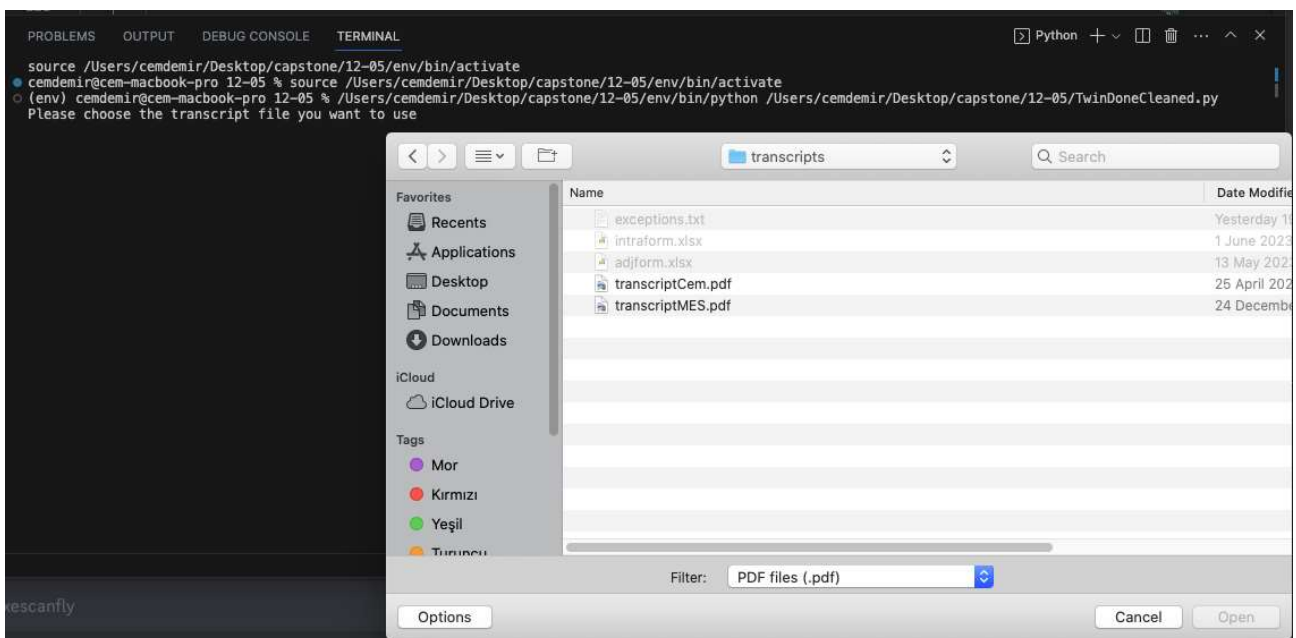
PROBLEMS OUTPUT DEBUG CONSOLE TERMINAL

Python + ∨ ··· ^ ×

source /Users/cemdemir/Desktop/capstone/12-05/env/bin/activate
cemdemir@cem-macbook-pro 12-05 % source /Users/cemdemir/Desktop/capstone/12-05/env/bin/activate
(env) cemdemir@cem-macbook-pro 12-05 % /Users/cemdemir/Desktop/capstone/12-05/env/bin/python /Users/cemdemir/Desktop/capstone/12-05/TwinDoneCleaned.py
Please choose the transcript file you want to use

transcripts

Search

Favorites
Recents
Applications
Desktop
Documents
Downloads

iCloud
iCloud Drive

Tags
Mor
Kırmızı
Yeşil
Turuncu

| Name | Date Modifie |
|---|---|
| exceptions.txt | Yesterday 1 |
| intraform.xlsx | 1 June 2023 |
| adjform.xlsx | 13 May 202 |
| transcriptCem.pdf | 25 April 202 |
| transcriptMES.pdf | 24 Decembe |

Filter: PDF files (.pdf)

Options

Cancel Open

escanfly